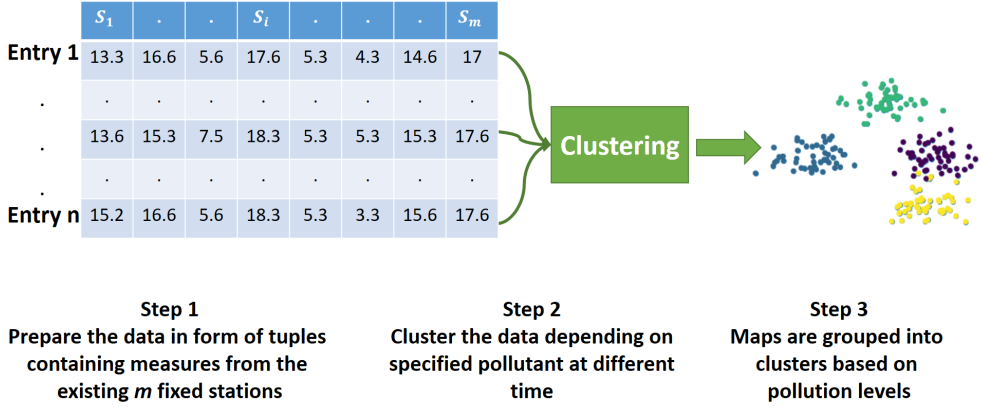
| | $S_1$ | . | . | $S_i$ | . | . | . | $S_m$ |
|---|---|---|---|---|---|---|---|---|
| Entry 1 | 13.3 | 16.6 | 5.6 | 17.6 | 5.3 | 4.3 | 14.6 | 17 |
| . | . | . | . | . | . | . | . | . |
| . | 13.6 | 15.3 | 7.5 | 18.3 | 5.3 | 5.3 | 15.3 | 17.6 |
| . | . | . | . | . | . | . | . | . |
| Entry n | 15.2 | 16.6 | 5.6 | 18.3 | 5.3 | 3.3 | 15.6 | 17.6 |

Clustering

Step 1
Prepare the data in form of tuples containing measures from the existing *m* fixed stations

Step 2
Cluster the data depending on specified pollutant at different time

Step 3
Maps are grouped into clusters based on pollution levels